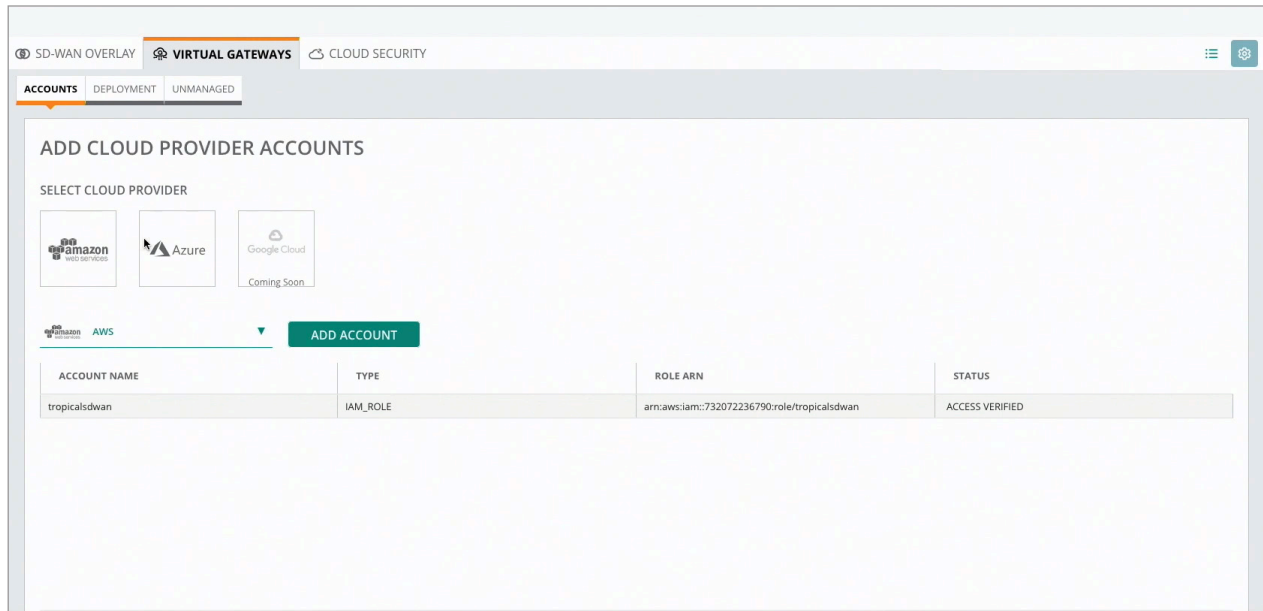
SD-WAN OVERLAY VIRTUAL GATEWAYS CLOUD SECURITY

ACCOUNTS DEPLOYMENT UNMANAGED

ADD CLOUD PROVIDER ACCOUNTS

SELECT CLOUD PROVIDER

amazon web services

Azure

Google Cloud
Coming Soon

amazon web services AWS

ADD ACCOUNT

| ACCOUNT NAME | TYPE | ROLE ARN | STATUS |
|---|---|---|---|
| tropicalsdwan | IAM_ROLE | arn:aws:iam::732072236790:role/tropicalsdwan | ACCESS VERIFIED |